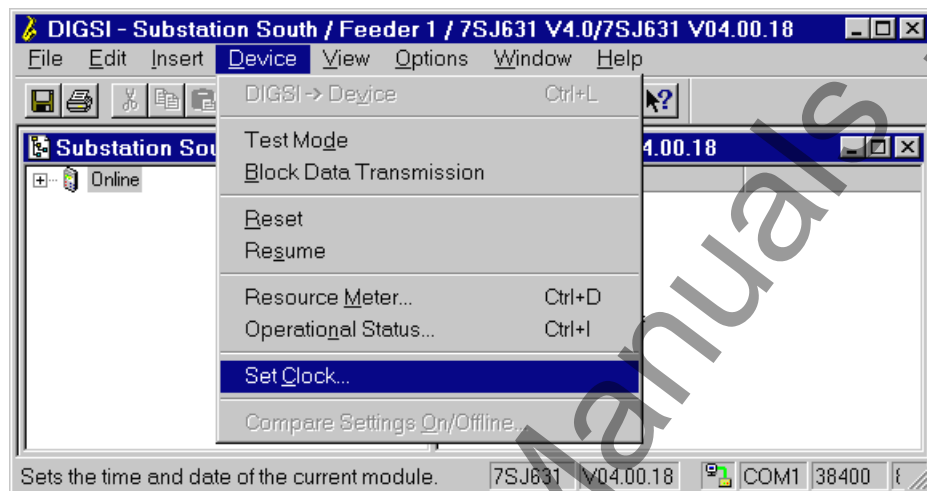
DIGSI - Substation South / Feeder 1 / 7SJ631 V4.0/7SJ631 V04.00.18

File Edit Insert Device View Options Window Help

Substation Sou

4.00.18

Online

DIGSI -> Device Ctrl+L

Test Mode
Block Data Transmission

Reset
Resume

Resource Meter... Ctrl+D
Operational Status... Ctrl+I

Set Clock...

Compare Settings On/Offline...

Sets the time and date of the current module. 7SJ631 V04.00.18 COM1 38400

Manuals